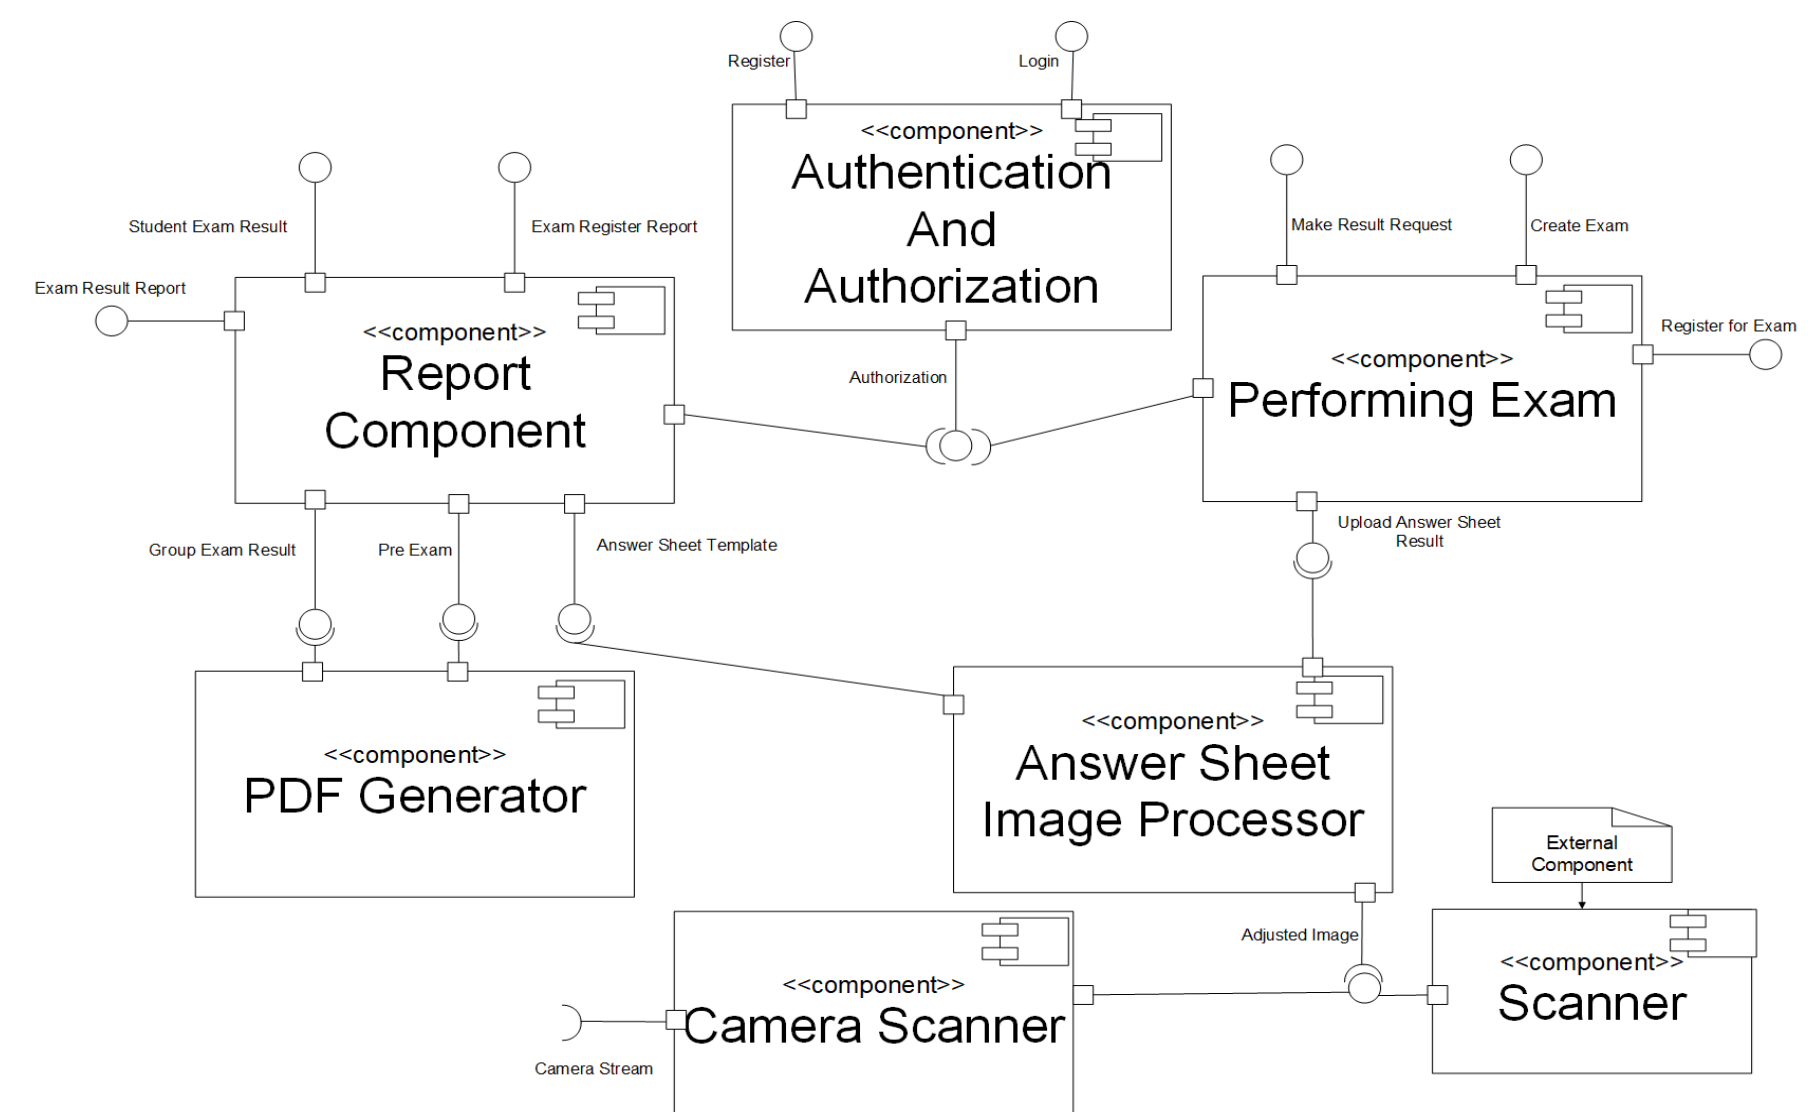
Register

Login

<<component>>
Authentication And Authorization

Student Exam Result

Exam Register Report

Make Result Request

Create Exam

Exam Result Report

<<component>>
Report Component

Register for Exam

<<component>>
Performing Exam

Authorization

Group Exam Result

Pre Exam

Answer Sheet Template

Upload Answer Sheet Result

<<component>>
PDF Generator

<<component>>
Answer Sheet Image Processor

External Component

Adjusted Image

<<component>>
Camera Scanner

<<component>>
Scanner

Camera Stream